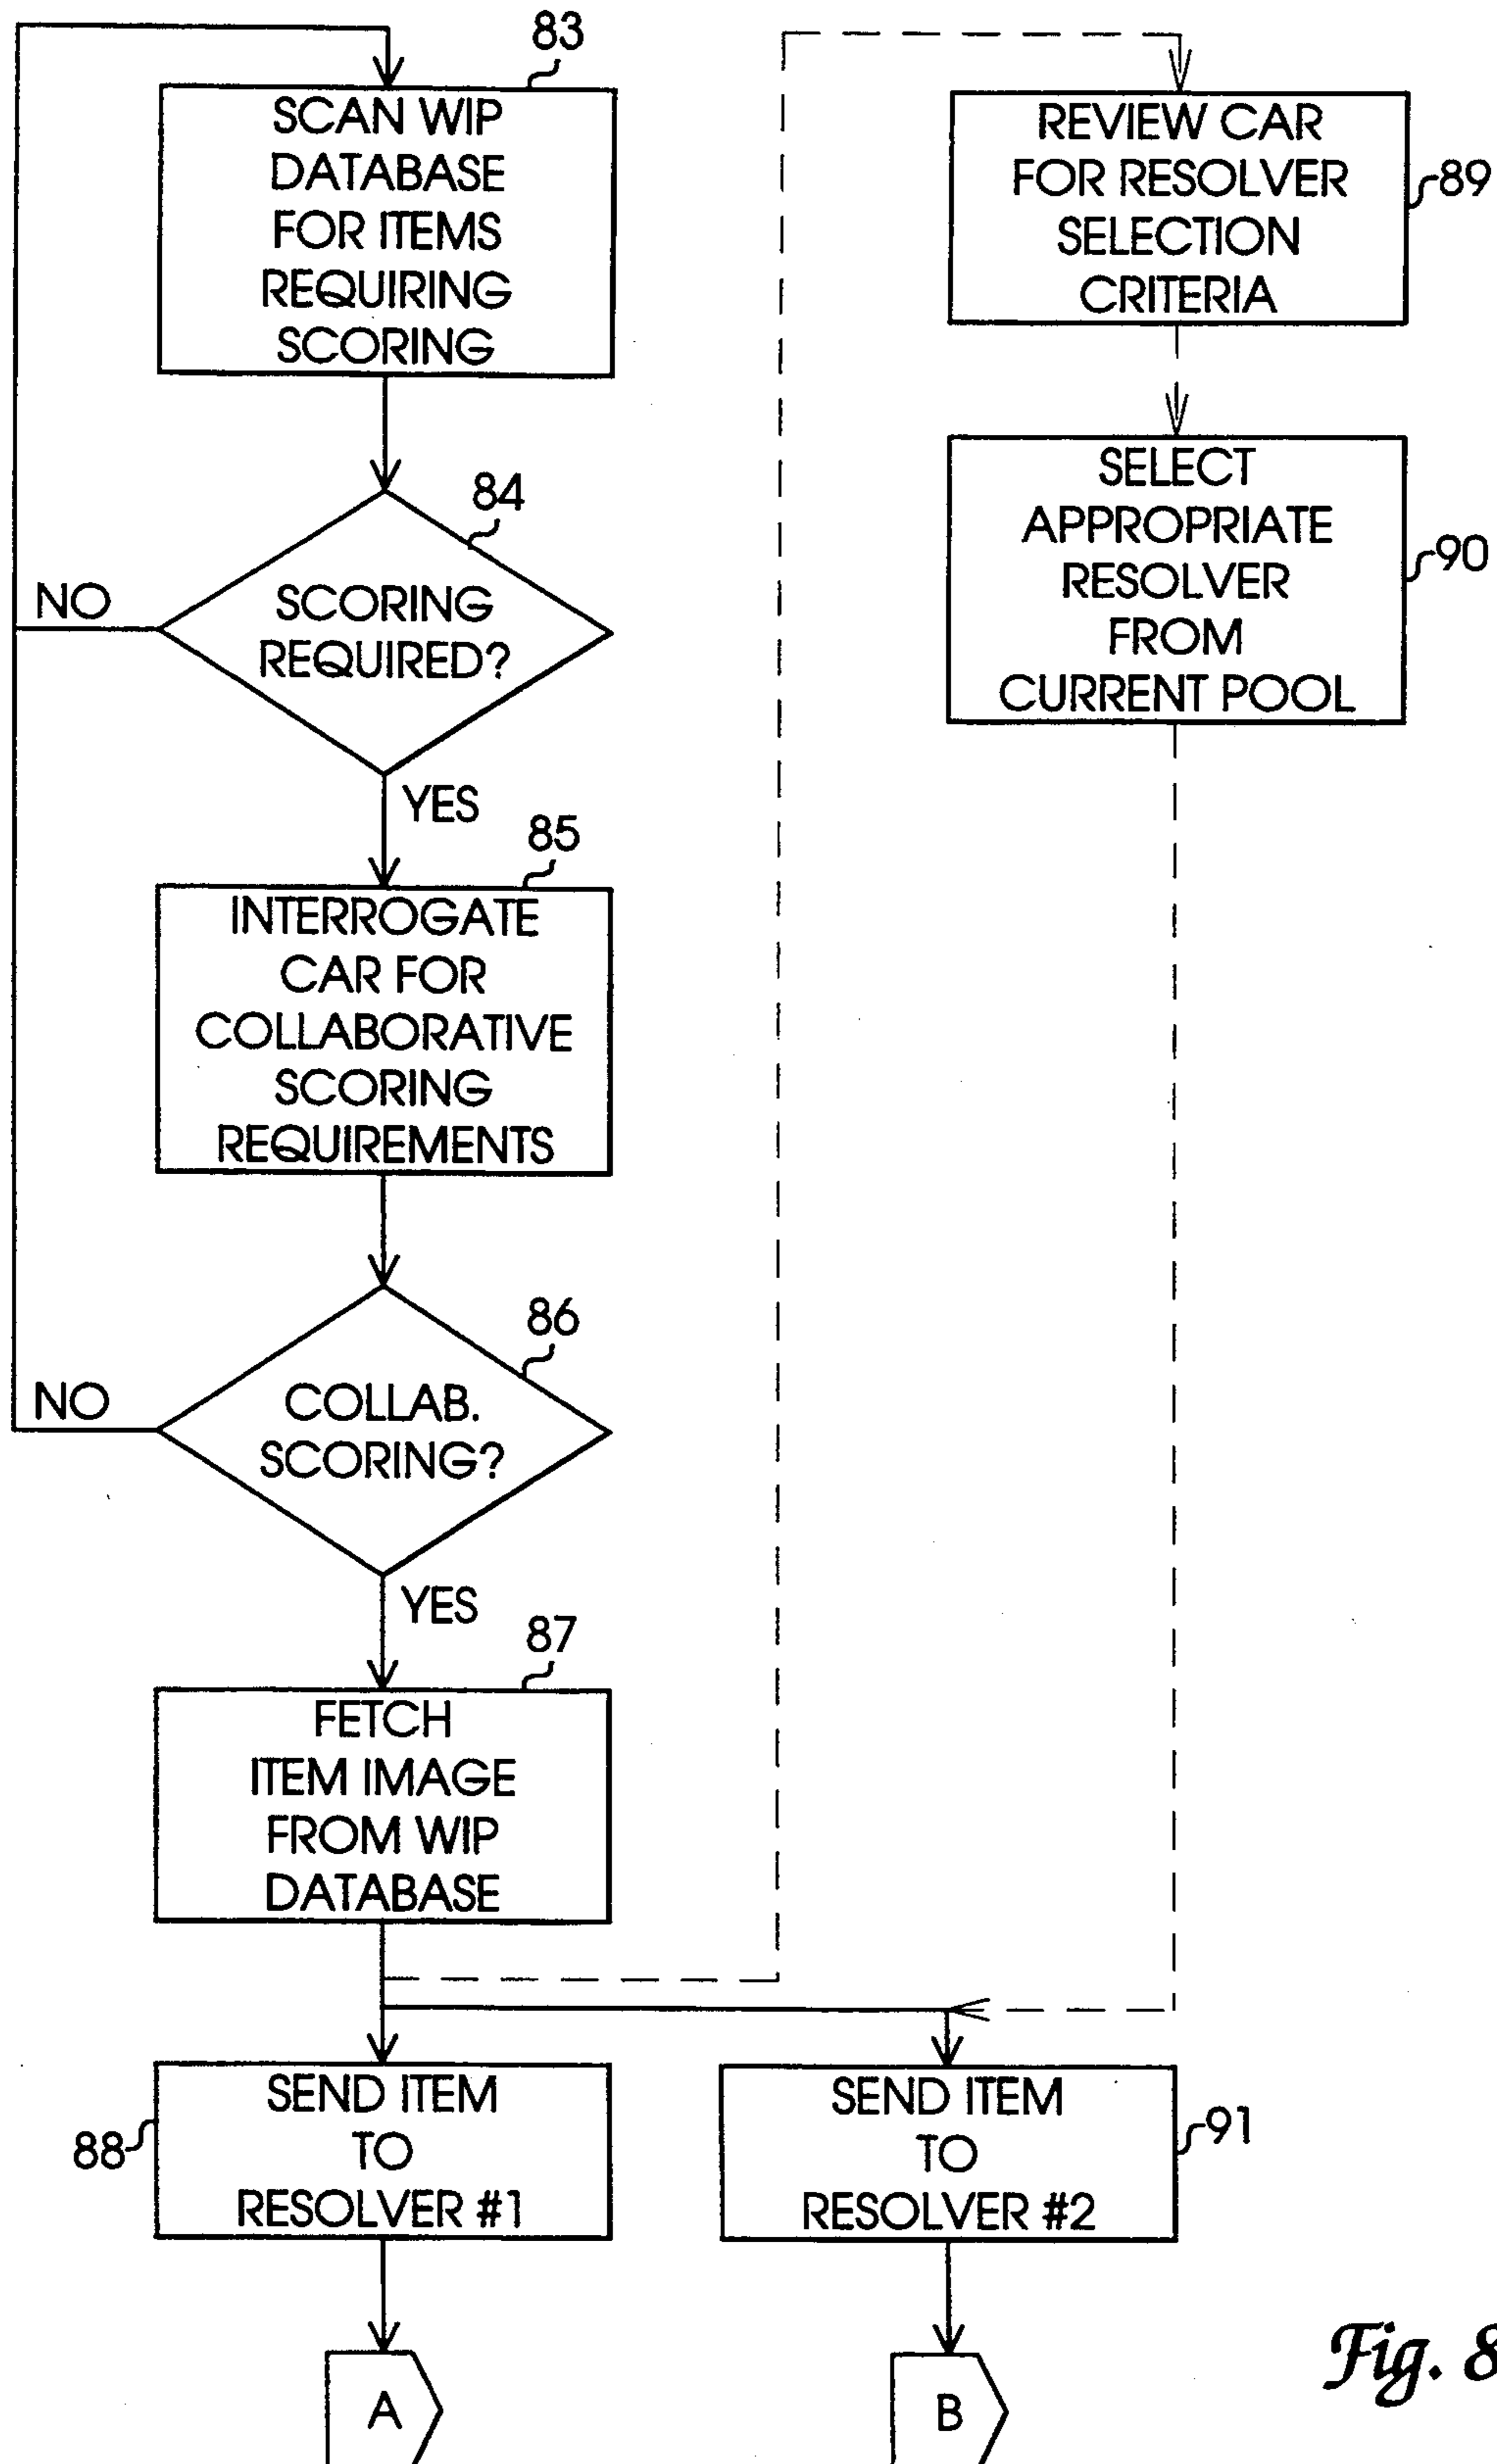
83
SCAN WIP DATABASE FOR ITEMS REQUIRING SCORING

84
NO
SCORING REQUIRED?
YES

85
INTERROGATE CAR FOR COLLABORATIVE SCORING REQUIREMENTS

86
NO
COLLAB. SCORING?
YES

87
FETCH ITEM IMAGE FROM WIP DATABASE

REVIEW CAR FOR RESOLVER SELECTION CRITERIA
89

SELECT APPROPRIATE RESOLVER FROM CURRENT POOL
90

88
SEND ITEM TO RESOLVER #1

SEND ITEM TO RESOLVER #2
91

A

B

Fig. 8